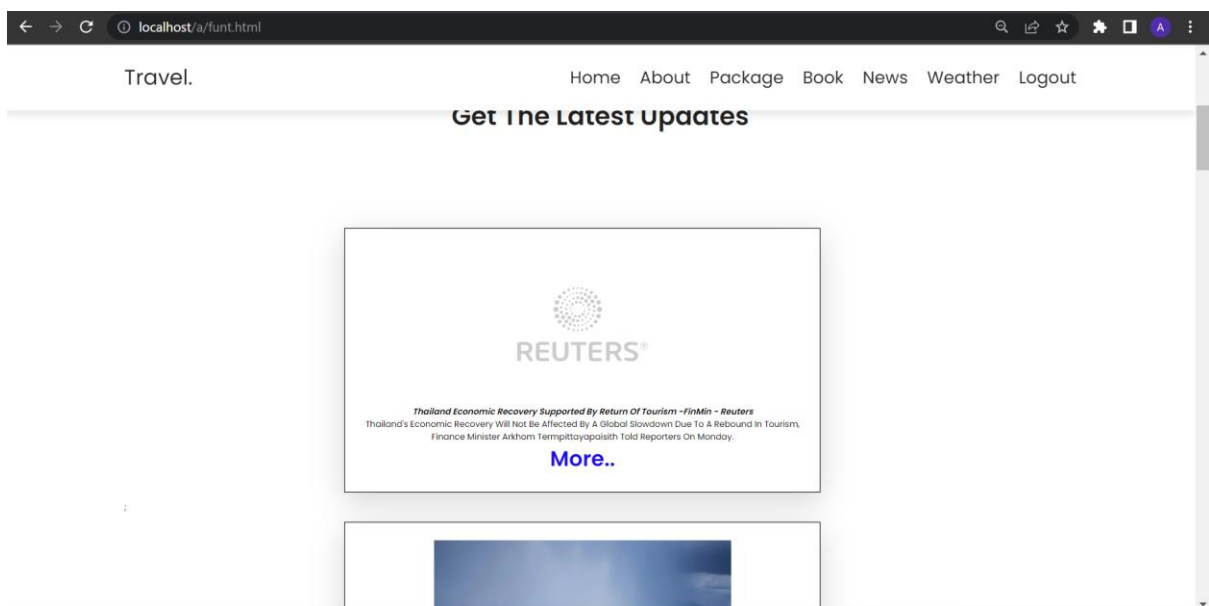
localhost/a/funt.html

A

Travel.

Home About Package Book News Weather Logout

Get The Latest Updates

REUTERS®

Thailand Economic Recovery Supported By Return Of Tourism -FinMin - Reuters
Thailand's Economic Recovery Will Not Be Affected By A Global Slowdown Due To A Rebound In Tourism, Finance Minister Arkhom Termpittayapaisith Told Reporters On Monday.

More..

;